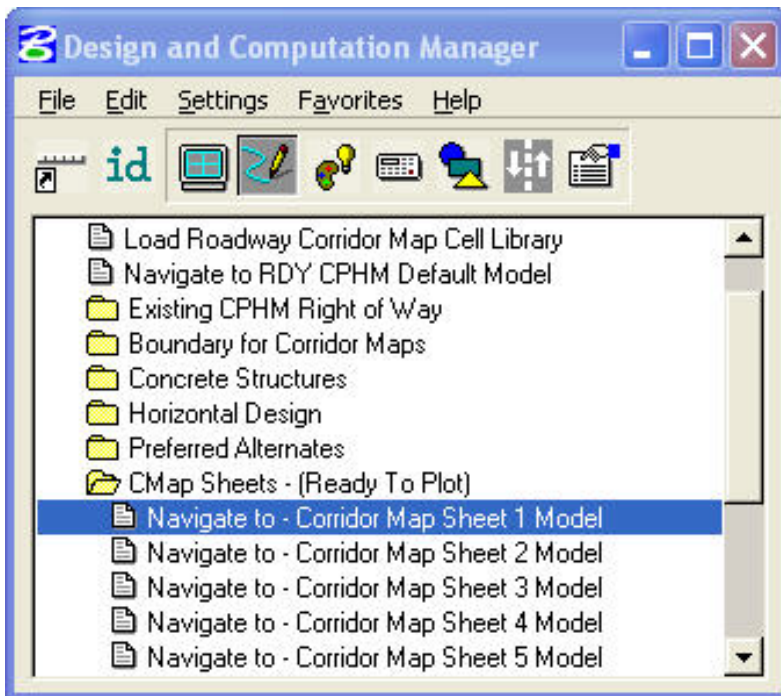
Design and Computation Manager

File Edit Settings Favorites Help

id

Load Roadway Corridor Map Cell Library
Navigate to RDY CPHM Default Model
Existing CPHM Right of Way
Boundary for Corridor Maps
Concrete Structures
Horizontal Design
Preferred Alternates
CMap Sheets - (Ready To Plot)
Navigate to - Corridor Map Sheet 1 Model
Navigate to - Corridor Map Sheet 2 Model
Navigate to - Corridor Map Sheet 3 Model
Navigate to - Corridor Map Sheet 4 Model
Navigate to - Corridor Map Sheet 5 Model